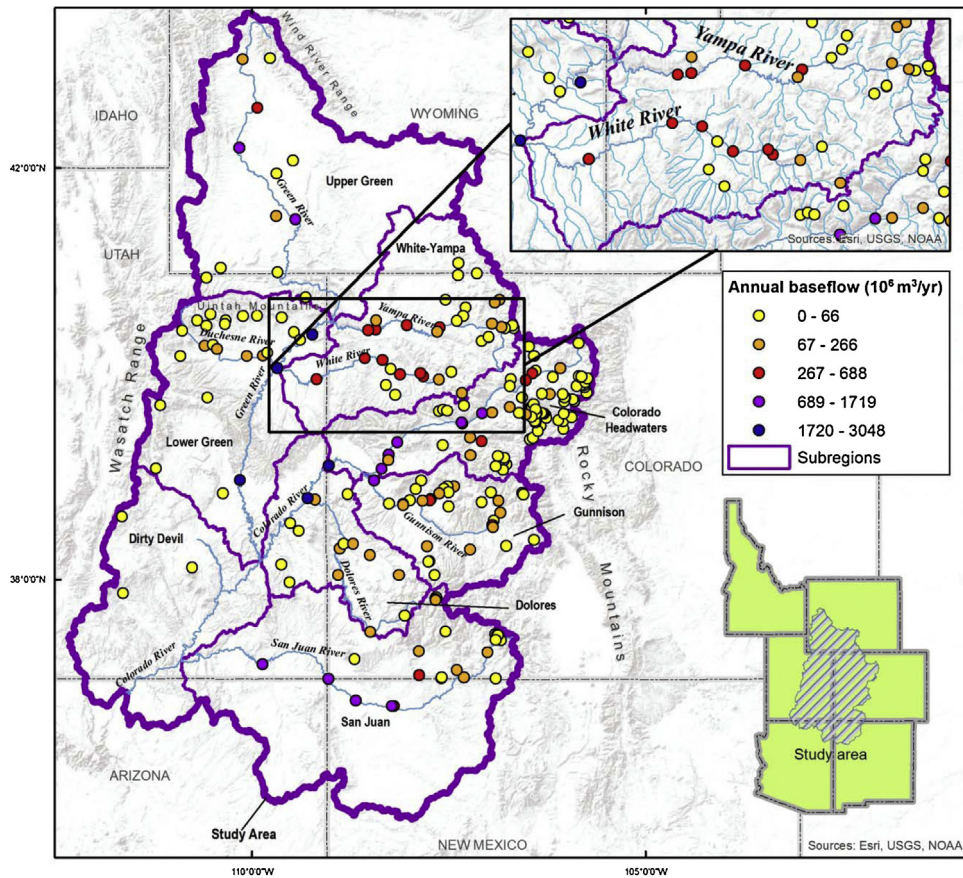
Wind River Range

IDAHO

WYOMING

42°0'0"N

Upper Green

Green River

UTAH

White-Yampa

Uintah Mountains

Duchesne River

Yampa River

White River

Green River

Wasatch Range

Lower Green

Colorado Headwaters

Rocky Mountains

COLORADO

Colorado River

Dirty Devil

Gunnison River

Gunnison

38°0'0"N

Dolores River

Dolores

San Juan River

Colorado River

San Juan

ARIZONA

Study Area

NEW MEXICO

110°0'0"W

105°0'0"W

Yampa River

White River

Sources: Esri, USGS, NOAA

Annual baseflow ($10^6$ $m^3$/yr)

0 - 66

67 - 266

267 - 688

689 - 1719

1720 - 3048

Subregions

Study area

Sources: Esri, USGS, NOAA